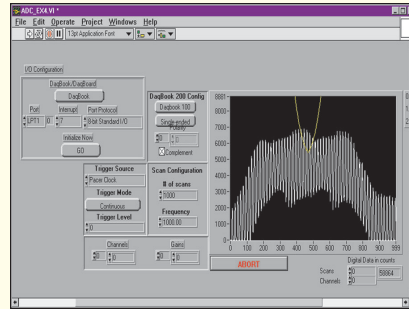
ADC_EX4.VI *

File Edit Operate Project Windows Help

13pt Application Font

I/O Configuration

DaqBook/DaqBoard

DaqBook

Port Interrupt Port Protocol

LPT1 0 7 8-bit Standard I/O

Initialize Now

GO

DaqBook 200 Config

Daqbook 100

Single ended

Polarity

0 1

Complement

Trigger Source

Pacer Clock

Trigger Mode

Continuous

Trigger Level

0

Scan Configuration

# of scans

1000

Frequency

1000.00

Channels

0 0

Gains

0 0

9001

8000

7000

6000

5000

4000

3000

2000

1000

0

0 100 200 300 400 500 600 700 800 999

ABORT

Digital Data in counts

Scans 0 58864

Channels 0